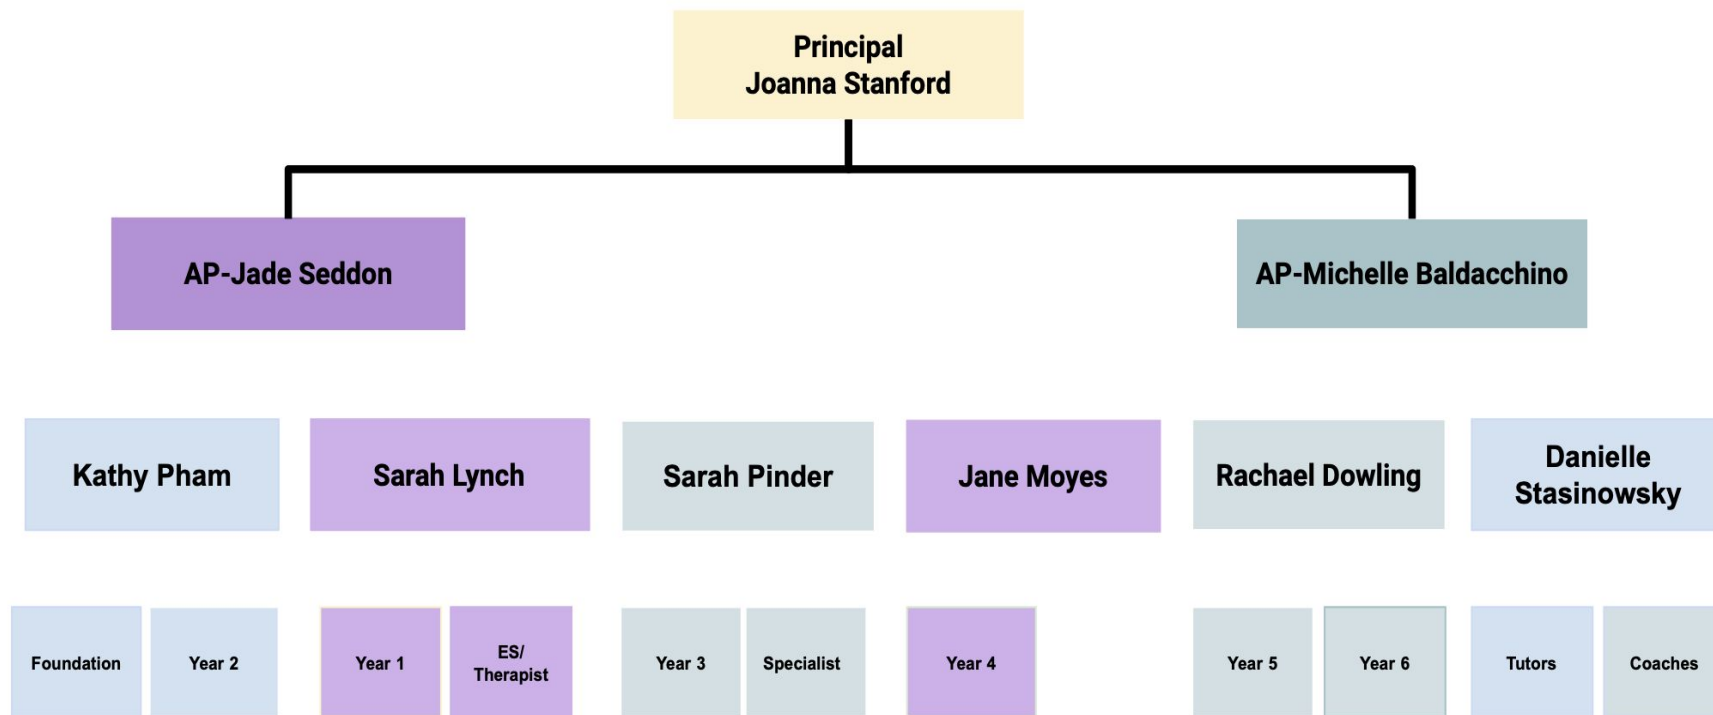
Principal
Joanna Stanford

AP-Jade Seddon

AP-Michelle Baldacchino

Kathy Pham

Sarah Lynch

Sarah Pinder

Jane Moyes

Rachael Dowling

Danielle Stasinowsky

Foundation

Year 2

Year 1

ES/ Therapist

Year 3

Specialist

Year 4

Year 5

Year 6

Tutors

Coaches